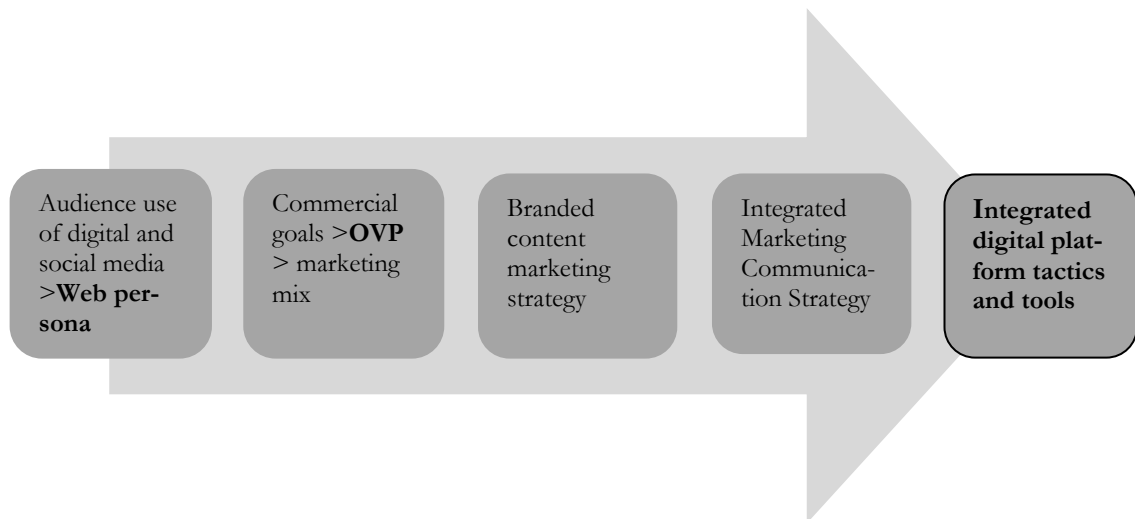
Audience use of digital and social media >**Web persona**

Commercial goals >**OVP** > marketing mix

Branded content marketing strategy

Integrated Marketing Communication Strategy

**Integrated digital platform tactics and tools**